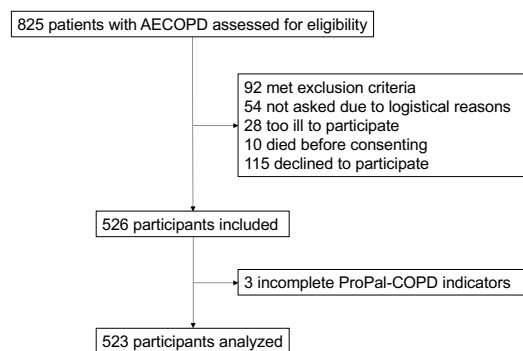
825 patients with AECOPD assessed for eligibility

92 met exclusion criteria
54 not asked due to logistical reasons
28 too ill to participate
10 died before consenting
115 declined to participate

526 participants included

3 incomplete ProPal-COPD indicators

523 participants analyzed